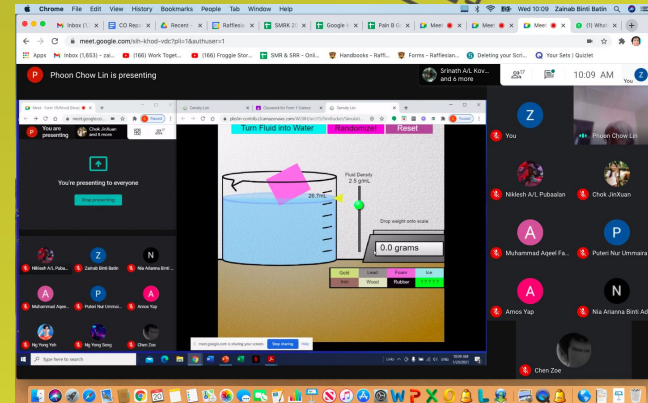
Chrome File Edit View History Bookmarks People Tab Window Help

Wed 10:09 Zainab Binti Batin

Inbox (1,
CO Rep
Recent
Raffles
SMRK 2
Google
Poin 8
Meet
Meet
Meet
(1) What

meet.google.com/sih-khod-vdc?pli=1&authuser=1

Apps Inbox (1,653) - zai... (166) Work Toget... (166) Froggie Stor... SMR & SRR - Onli... Handbooks - Raffl... Forms - Rafflesian... Deleting your Scri... Your Sets | Quizlet

P Phoon Chow Lin is presenting

Srinath A/L Kov... and 6 more

10:09 AM You

You are presenting

Chok JinXuan and 6 more

You're presenting to everyone

Stop presenting

Density Lab
Classwork for Form 1 Science
Density Lab

Turn Fluid into Water
Randomize!
Reset

Fluid Density 2.5 g/mL

26.7mL

Drop weight onto scale

0.0 grams

| Gold | Lead | Foam | Ice |
|---|---|---|---|
| Iron | Wood | Rubber | ????? |

meet.google.com is sharing your screen. Stop sharing Hide

Type here to search

Niklesh A/L Puba...
Zainab Binti Batin
Nia Arianna Binti ...
Muhammad Ages...
Puteri Nur Ummirai...
Amos Yap
Ng Yong Yeh
Ng Yong Seng
Chen Zoe

Z
You
Phoon Chow Lin
Niklesh A/L Pubaalan
Chok JinXuan
A
Muhammad Ageel Fa...
P
Puteri Nur Ummaira
A
Amos Yap
N
Nia Arianna Binti Ad
Chen Zoe